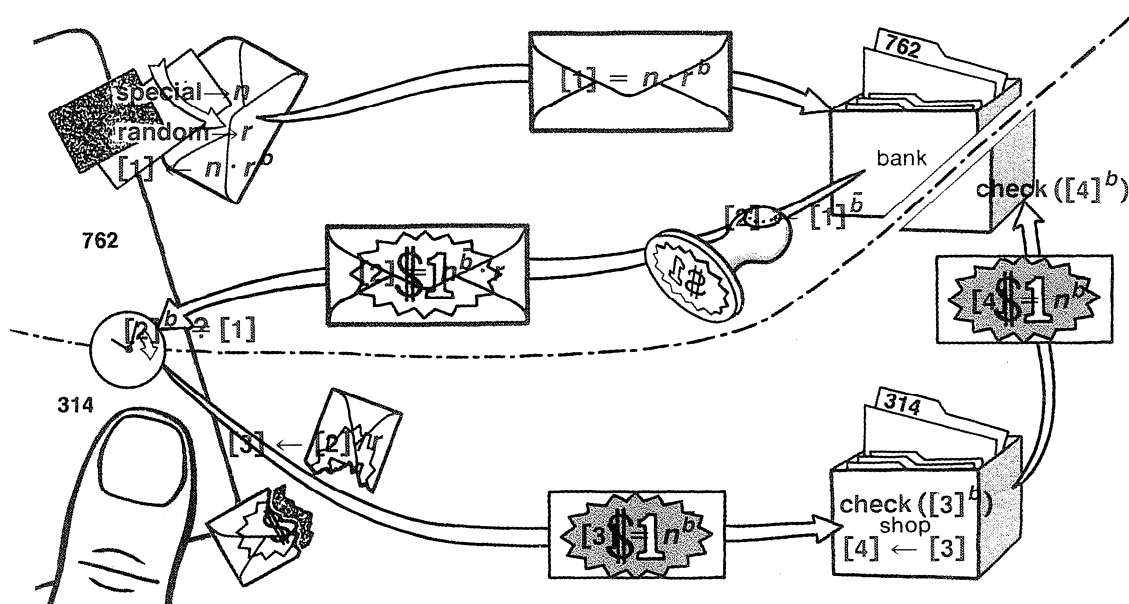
special → $n$
random → $r$
$[1] \leftarrow n \cdot r^b$

$[1] = n \cdot r^b$

762

bank

$[2] \leftarrow [1]^{\bar{b}}$

check $([4]^b)$

762

$[2] \$1 n^{\bar{b}} \cdot r$

$\$$

$[2]^b \stackrel{?}{=} [1]$

$[4] \$1 n^{\bar{b}}$

314

$[3] \leftarrow [2] / r$

314

$[3] \$1 n^{\bar{b}}$

check $([3]^b)$
shop
$[4] \leftarrow [3]$